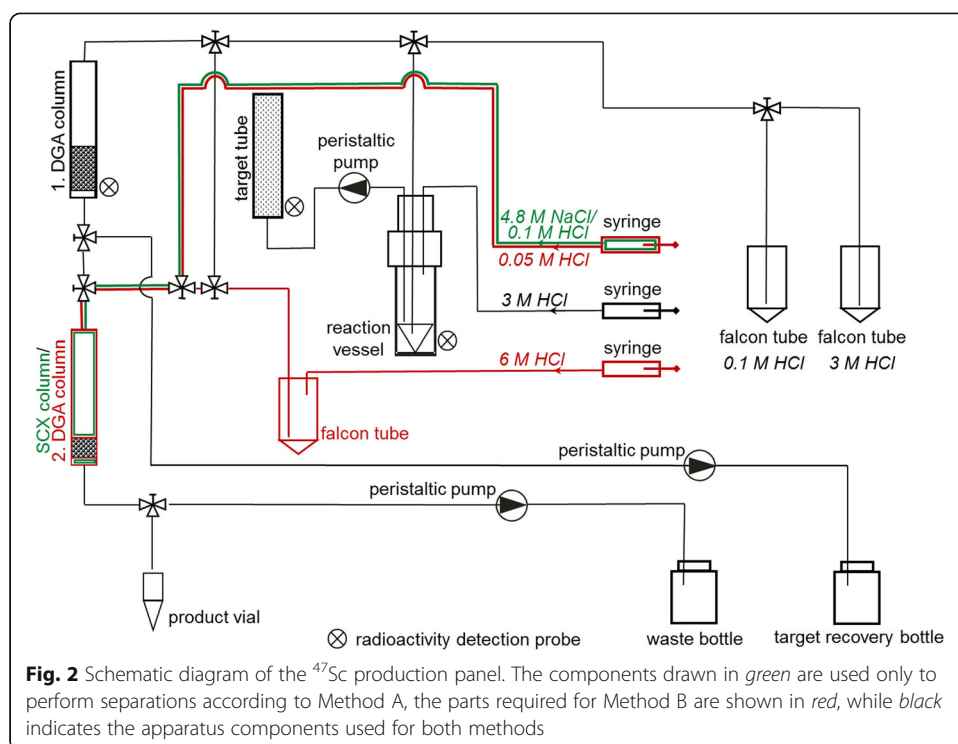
1. DGA column

target tube

peristaltic pump

4.8 M NaCl/
0.1 M HCl

syringe

0.05 M HCl

3 M HCl

syringe

reaction vessel

6 M HCl

syringe

falcon tube
0.1 M HCl

falcon tube
3 M HCl

SCX column/
2. DGA column

falcon tube

peristaltic pump

peristaltic pump

product vial

⊗ radioactivity detection probe

waste bottle

target recovery bottle

**Fig. 2** Schematic diagram of the $^{47}$Sc production panel. The components drawn in *green* are used only to perform separations according to Method A, the parts required for Method B are shown in *red*, while *black* indicates the apparatus components used for both methods